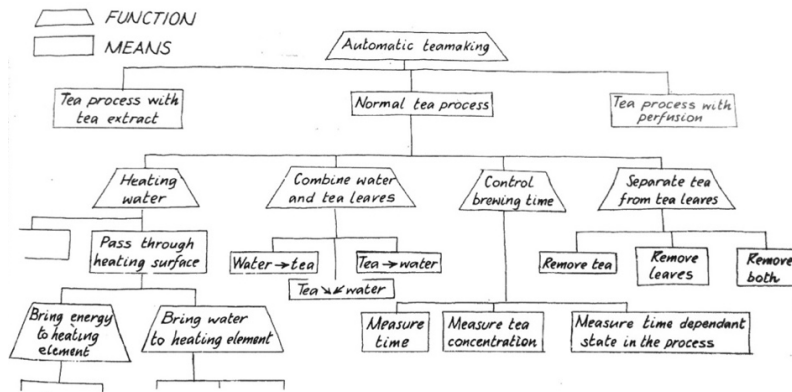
FUNCTION
MEANS

Automatic teamaking

Tea process with tea extract

Normal tea process

Tea process with perfusion

Heating water

Combine water and tea leaves

Control brewing time

Separate tea from tea leaves

Pass through heating surface

Water → tea

Tea → water

Tea ↘↙ water

Remove tea

Remove leaves

Remove both

Bring energy to heating element

Bring water to heating element

Measure time

Measure tea concentration

Measure time dependant state in the process